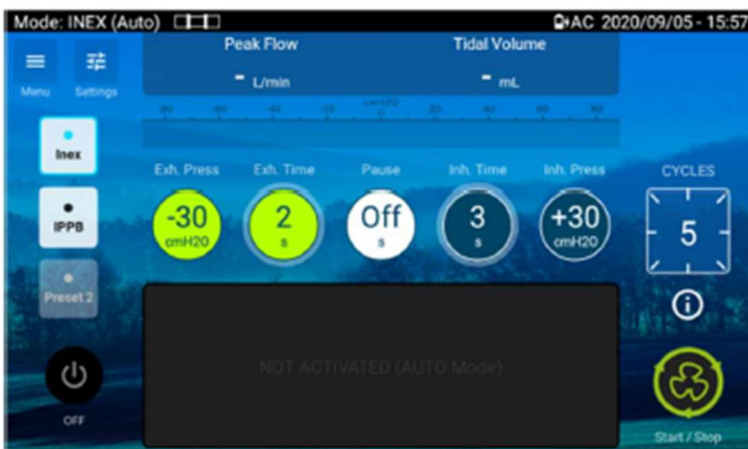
Mode: INEX (Auto)

AC 2020/09/05 - 15:57

Menu

Settings

Peak Flow

- L/min

Tidal Volume

- mL

-80 -60 -40 -20 cmH2O 0 20 40 60 80

Inex

IPPB

Preset 2

Exh. Press

-30 cmH20

Exh. Time

2 s

Pause

Off s

Inh. Time

3 s

Inh. Press

+30 cmH20

CYCLES

5

NOT ACTIVATED (AUTO Mode)

OFF

Start / Stop